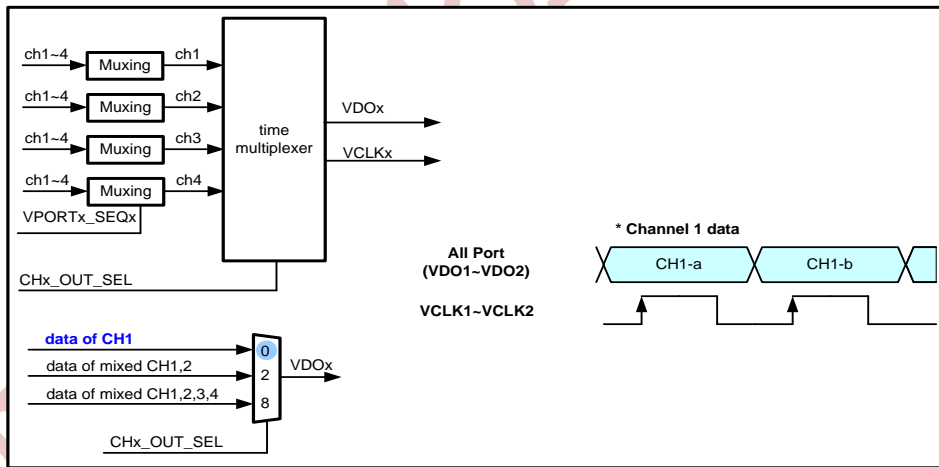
ch1~4
Muxing
ch1
ch1~4
Muxing
ch2
ch1~4
Muxing
ch3
ch1~4
Muxing
ch4
VPORTx_SEQx
time multiplexer
VDOx
VCLKx
CHx_OUT_SEL

* Channel 1 data
All Port (VDO1~VDO2)
CH1-a
CH1-b
VCLK1~VCLK2

data of CH1
data of mixed CH1,2
data of mixed CH1,2,3,4
0
2
8
VDOx
CHx_OUT_SEL